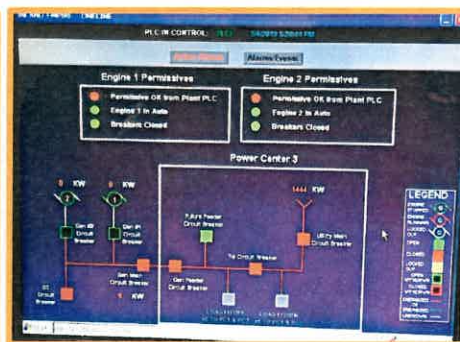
PLC IN CONTROL: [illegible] 5/6/2013 5:20:41 PM

Active Alarms Alarms/Events

Engine 1 Permissives
Permissive OK from Plant PLC
Engine 1 In Auto
Breakers Closed

Engine 2 Permissives
Permissive OK from Plant PLC
Engine 2 In Auto
Breakers Closed

Power Center 3

0 KW
0 KW
1 KW

Gen #2 Circuit Breaker
Gen #1 Circuit Breaker
Future Feeder Circuit Breaker
Utility Main Circuit Breaker
Gen Main Circuit Breaker
Tie Circuit Breaker
Gen Feeder Circuit Breaker
Circuit Breaker
0 KW

LEGEND
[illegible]